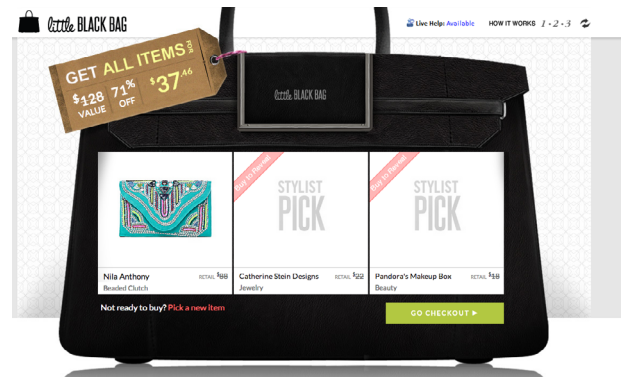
little BLACK BAG

Live Help: Available

HOW IT WORKS 1 · 2 · 3

GET ALL ITEMS FOR

$128 VALUE

71% OFF

$37.46

little BLACK BAG

STYLIST PICK

STYLIST PICK

Buy to Reveal

Buy to Reveal

Nila Anthony

Beaded Clutch

RETAIL $88

Catherine Stein Designs

Jewelry

RETAIL $22

Pandora's Makeup Box

Beauty

RETAIL $18

Not ready to buy? Pick a new item

GO CHECKOUT ▸